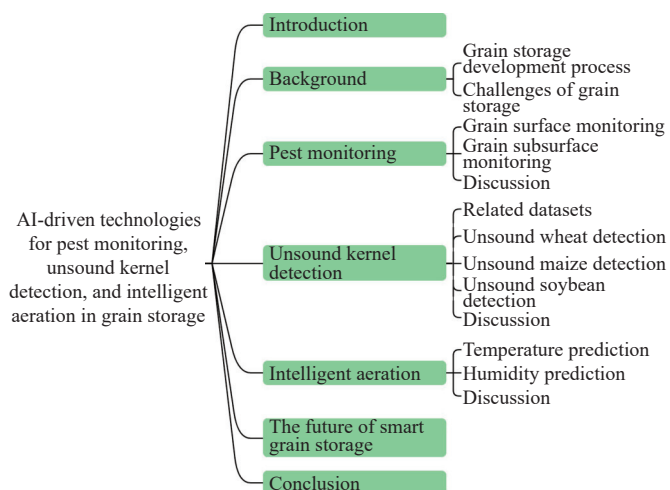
AI-driven technologies for pest monitoring, unsound kernel detection, and intelligent aeration in grain storage

Introduction

Background
Grain storage development process
Challenges of grain storage

Pest monitoring
Grain surface monitoring
Grain subsurface monitoring
Discussion

Unsound kernel detection
Related datasets
Unsound wheat detection
Unsound maize detection
Unsound soybean detection
Discussion

Intelligent aeration
Temperature prediction
Humidity prediction
Discussion

The future of smart grain storage

Conclusion